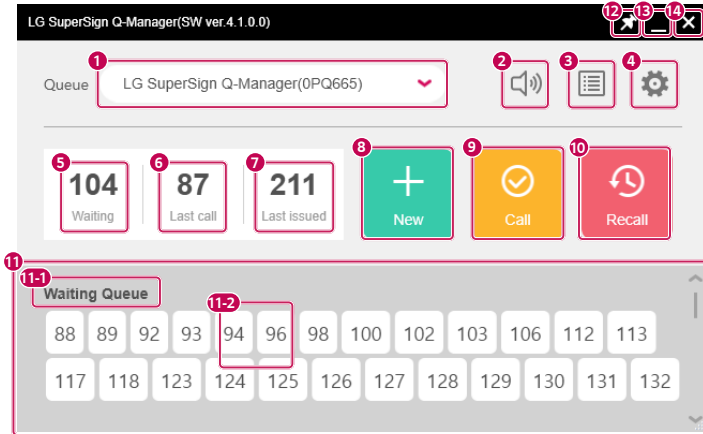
LG SuperSign Q-Manager(SW ver.4.1.0.0)

12 13 14

1 Queue LG SuperSign Q-Manager(0PQ665)

2 3 4

5 104 Waiting

6 87 Last call

7 211 Last issued

8 New

9 Call

10 Recall

11

11-1 Waiting Queue

11-2

| 88 | 89 | 92 | 93 | 94 | 96 | 98 | 100 | 102 | 103 | 106 | 112 | 113 |
|---|---|---|---|---|---|---|---|---|---|---|---|---|
| 117 | 118 | 123 | 124 | 125 | 126 | 127 | 128 | 129 | 130 | 131 | 132 | |